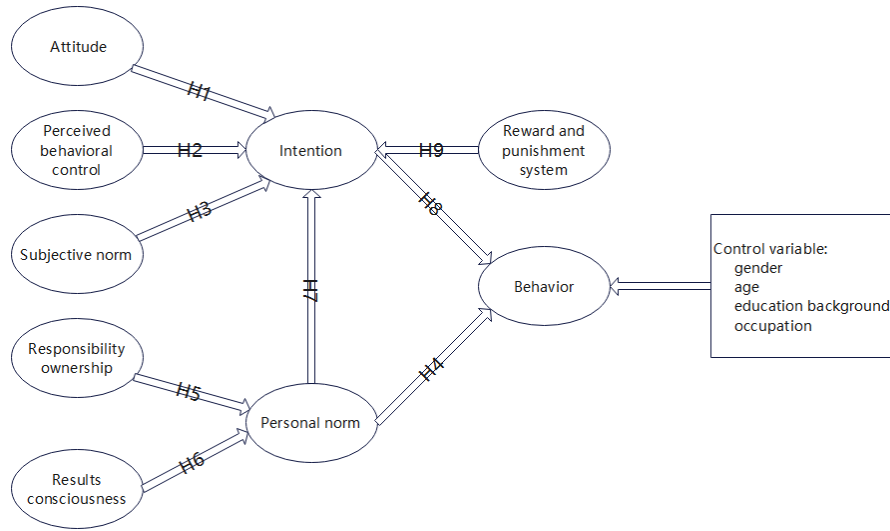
Attitude

H1

Perceived behavioral control

H2

Intention

H9

Reward and punishment system

H3

Subjective norm

H8

Behavior

Control variable:
gender
age
education background
occupation

H7

Responsibility ownership

H4

H5

Personal norm

H6

Results consciousness